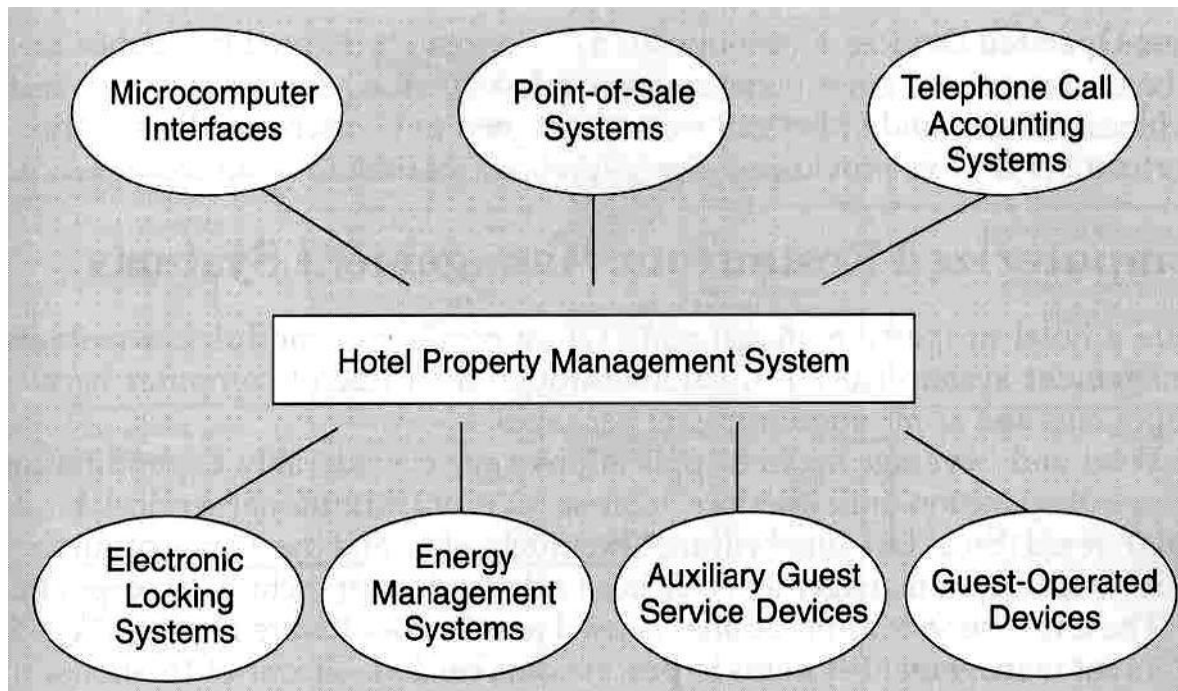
Microcomputer Interfaces

Point-of-Sale Systems

Telephone Call Accounting Systems

Hotel Property Management System

Electronic Locking Systems

Energy Management Systems

Auxiliary Guest Service Devices

Guest-Operated Devices